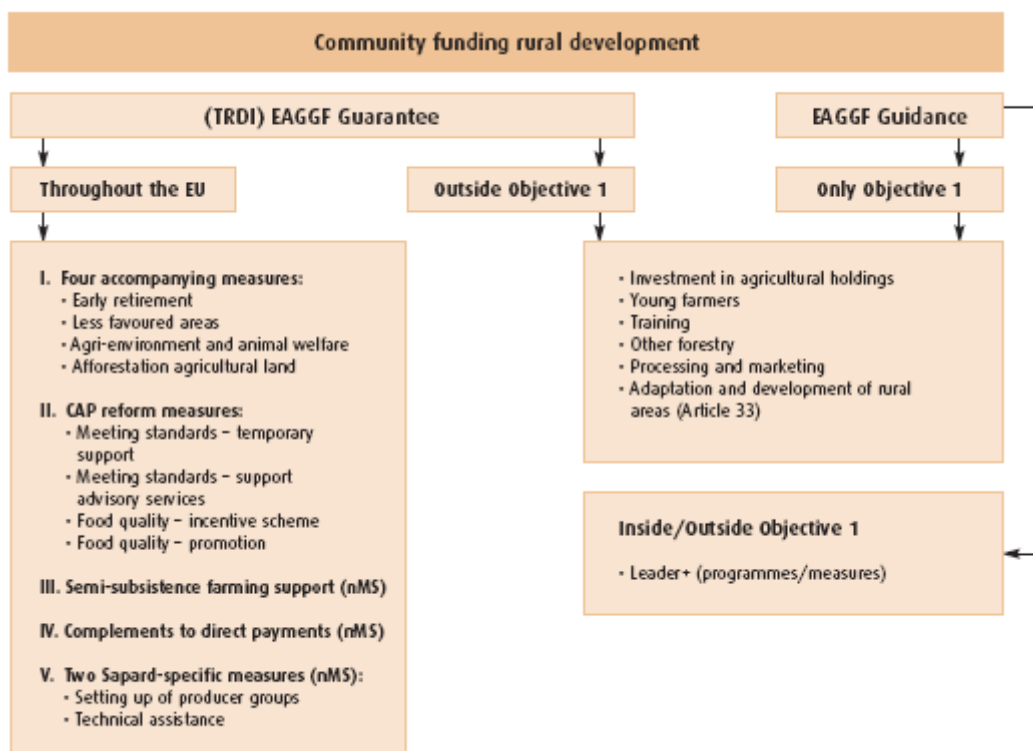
Community funding rural development

(TRDI) EAGGF Guarantee

EAGGF Guidance

Throughout the EU

Outside Objective 1

Only Objective 1

I. Four accompanying measures:
- Early retirement
- Less favoured areas
- Agri-environment and animal welfare
- Afforestation agricultural land

II. CAP reform measures:
- Meeting standards – temporary support
- Meeting standards – support advisory services
- Food quality – incentive scheme
- Food quality – promotion

III. Semi-subsistence farming support (nMS)

IV. Complements to direct payments (nMS)

V. Two Sapard-specific measures (nMS):
- Setting up of producer groups
- Technical assistance

- Investment in agricultural holdings
- Young farmers
- Training
- Other forestry
- Processing and marketing
- Adaptation and development of rural areas (Article 33)

Inside/Outside Objective 1

- Leader+ (programmes/measures)